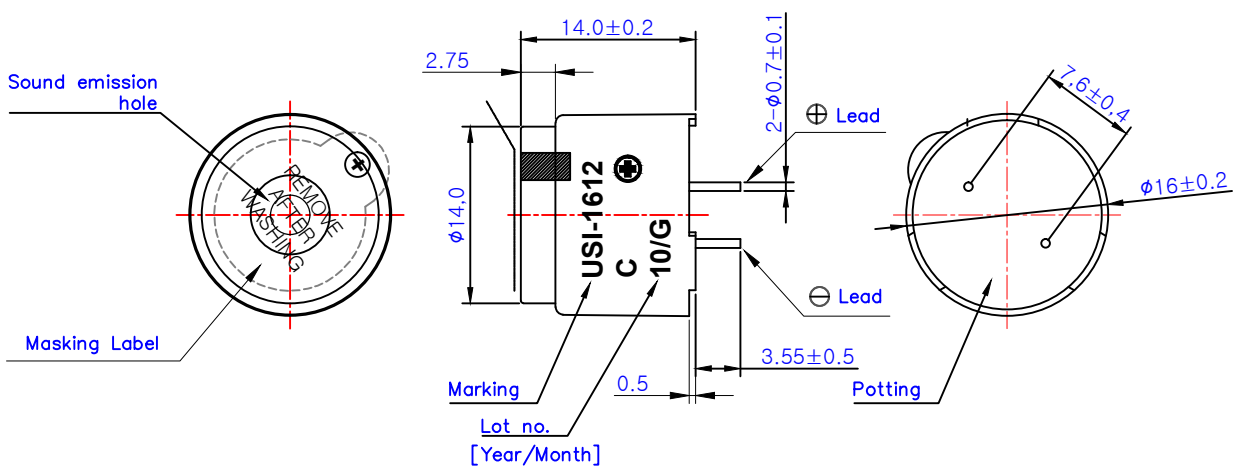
Sound emission hole

REMOVE AFTER WASHING

Masking Label

14.0±0.2

2.75

$\phi$14.0

USI-1612
C
10/G

2-$\phi$0.7±0.1

⊕ Lead

⊖ Lead

3.55±0.5

0.5

Marking

Lot no.
[Year/Month]

7.6±0.4

$\phi$16±0.2

Potting